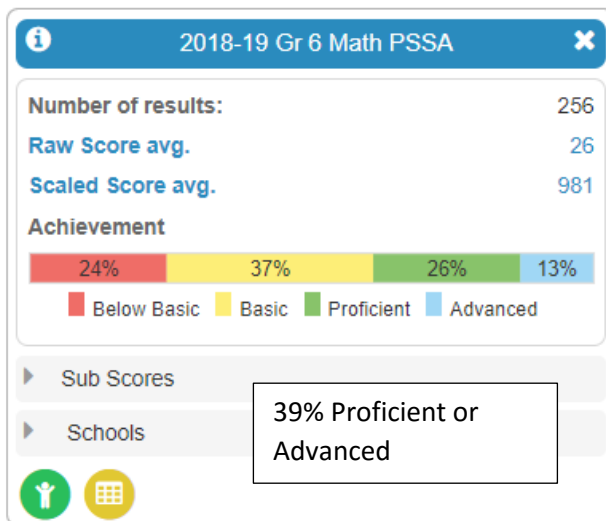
2018-19 Gr 6 Math PSSA

Number of results: 256
Raw Score avg. 26
Scaled Score avg. 981

Achievement

24% 37% 26% 13%

Below Basic Basic Proficient Advanced

Sub Scores

Schools

39% Proficient or Advanced